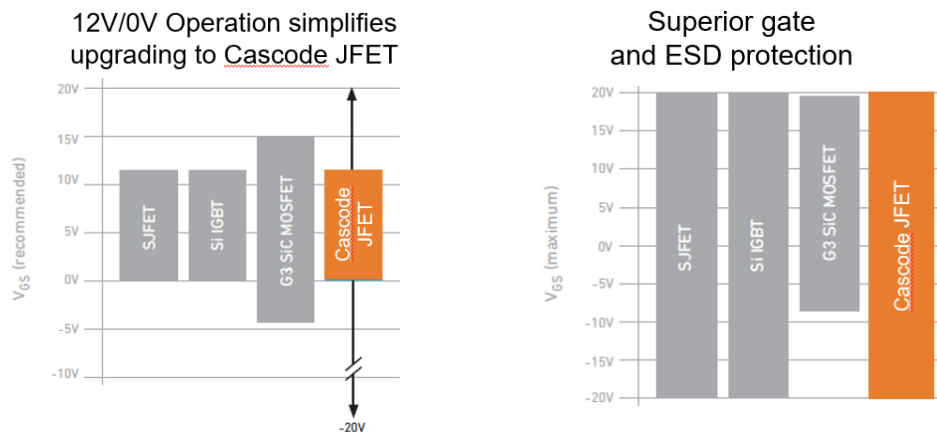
12V/0V Operation simplifies upgrading to Cascode JFET

20V
15V
10V
5V
0V
-5V
-10V

$V_{GS}$ (recommended)

SJFET
Si IGBT
G3 SiC MOSFET
Cascode JFET

-20V

Superior gate and ESD protection

20V
15V
10V
5V
0V
-5V
-10V
-15V
-20V

$V_{GS}$ (maximum)

SJFET
Si IGBT
G3 SiC MOSFET
Cascode JFET